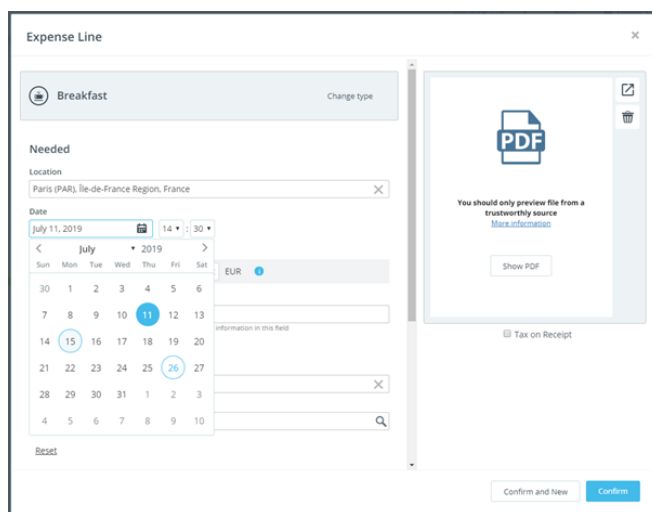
Expense Line

×

Breakfast

Change type

Needed

Location

Paris (PAR), Île-de-France Region, France

Date

July 11, 2019

14 : 30

July 2019

| Sun | Mon | Tue | Wed | Thu | Fri | Sat |
|---|---|---|---|---|---|---|
| 30 | 1 | 2 | 3 | 4 | 5 | 6 |
| 7 | 8 | 9 | 10 | 11 | 12 | 13 |
| 14 | 15 | 16 | 17 | 18 | 19 | 20 |
| 21 | 22 | 23 | 24 | 25 | 26 | 27 |
| 28 | 29 | 30 | 31 | 1 | 2 | 3 |
| 4 | 5 | 6 | 7 | 8 | 9 | 10 |

EUR

information in this field

Reset

PDF

You should only preview file from a trustworthy source

More information

Show PDF

Tax on Receipt

Confirm and New

Confirm